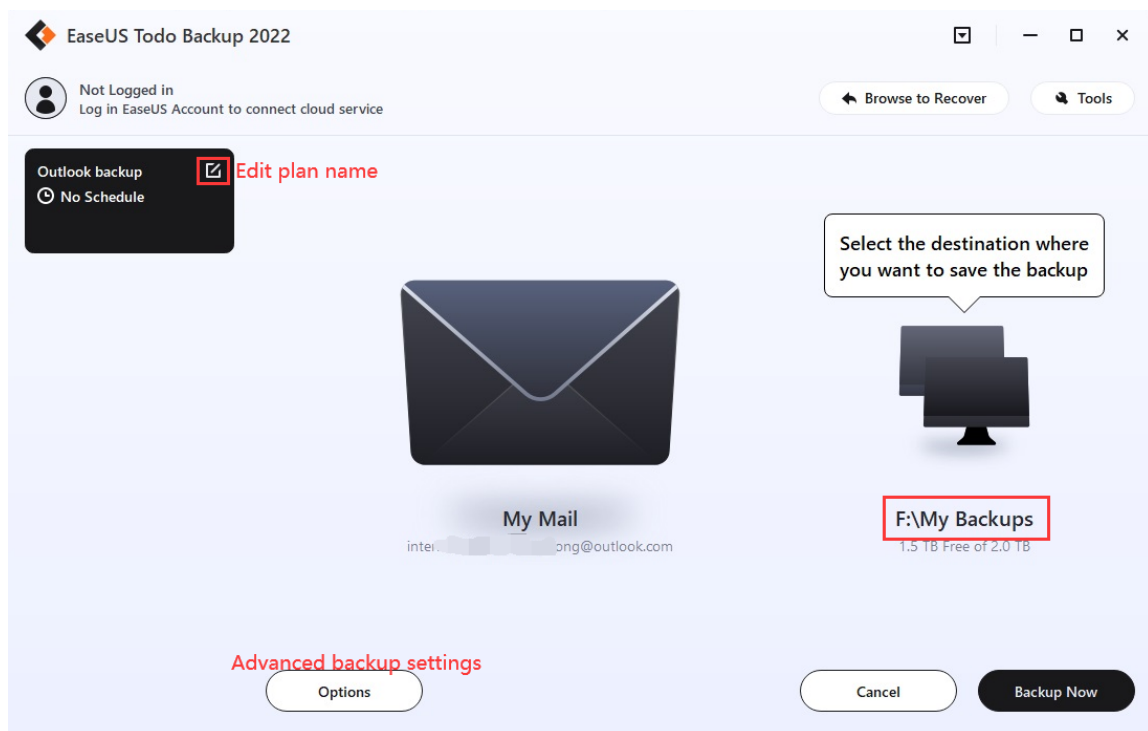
EaseUS Todo Backup 2022

Not Logged in
Log in EaseUS Account to connect cloud service

Browse to Recover

Tools

Outlook backup

No Schedule

Edit plan name

Select the destination where you want to save the backup

My Mail

inter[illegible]ong@outlook.com

F:\My Backups

1.5 TB Free of 2.0 TB

Advanced backup settings

Options

Cancel

Backup Now